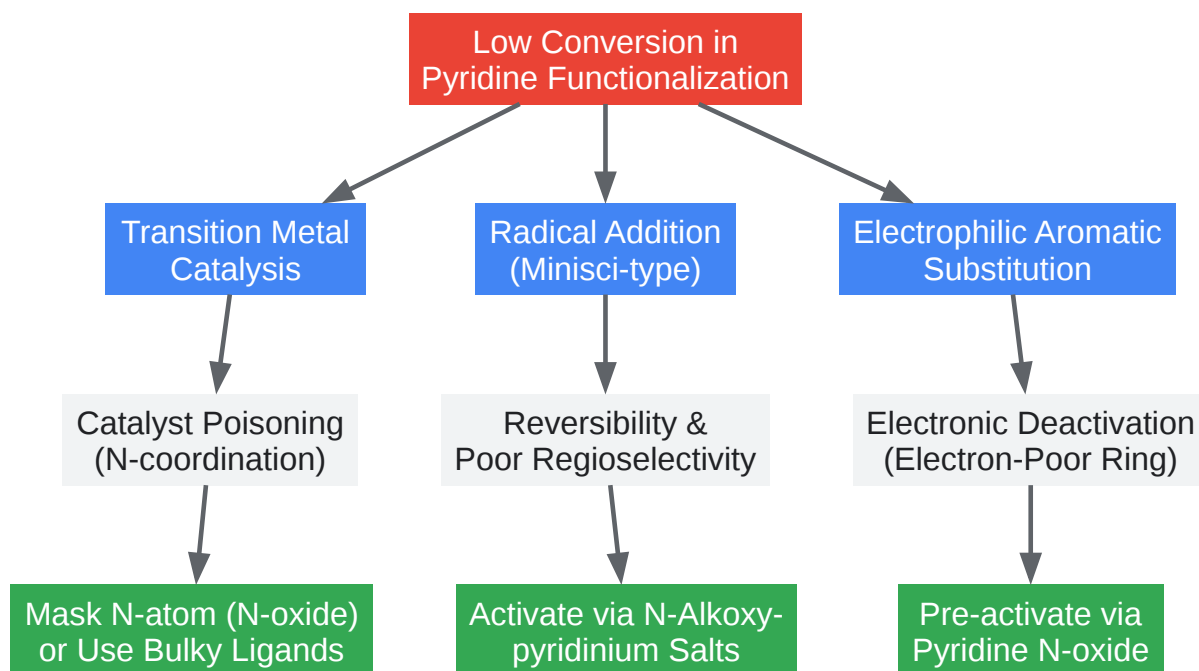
Low Conversion in Pyridine Functionalization

Transition Metal Catalysis

Catalyst Poisoning (N-coordination)

Mask N-atom (N-oxide) or Use Bulky Ligands

Radical Addition (Minisci-type)

Reversibility & Poor Regioselectivity

Activate via N-Alkoxypyridinium Salts

Electrophilic Aromatic Substitution

Electronic Deactivation (Electron-Poor Ring)

Pre-activate via Pyridine N-oxide